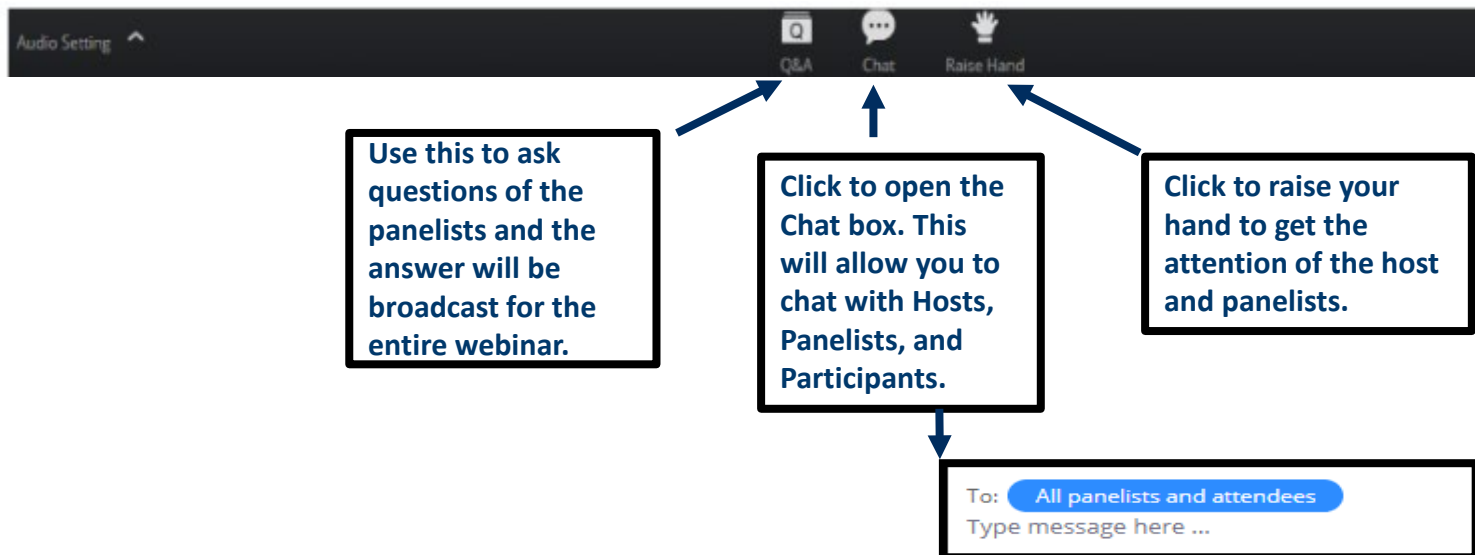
Audio Setting

Q&A Chat Raise Hand

Use this to ask questions of the panelists and the answer will be broadcast for the entire webinar.

Click to open the Chat box. This will allow you to chat with Hosts, Panelists, and Participants.

Click to raise your hand to get the attention of the host and panelists.

To: All panelists and attendees
Type message here ...